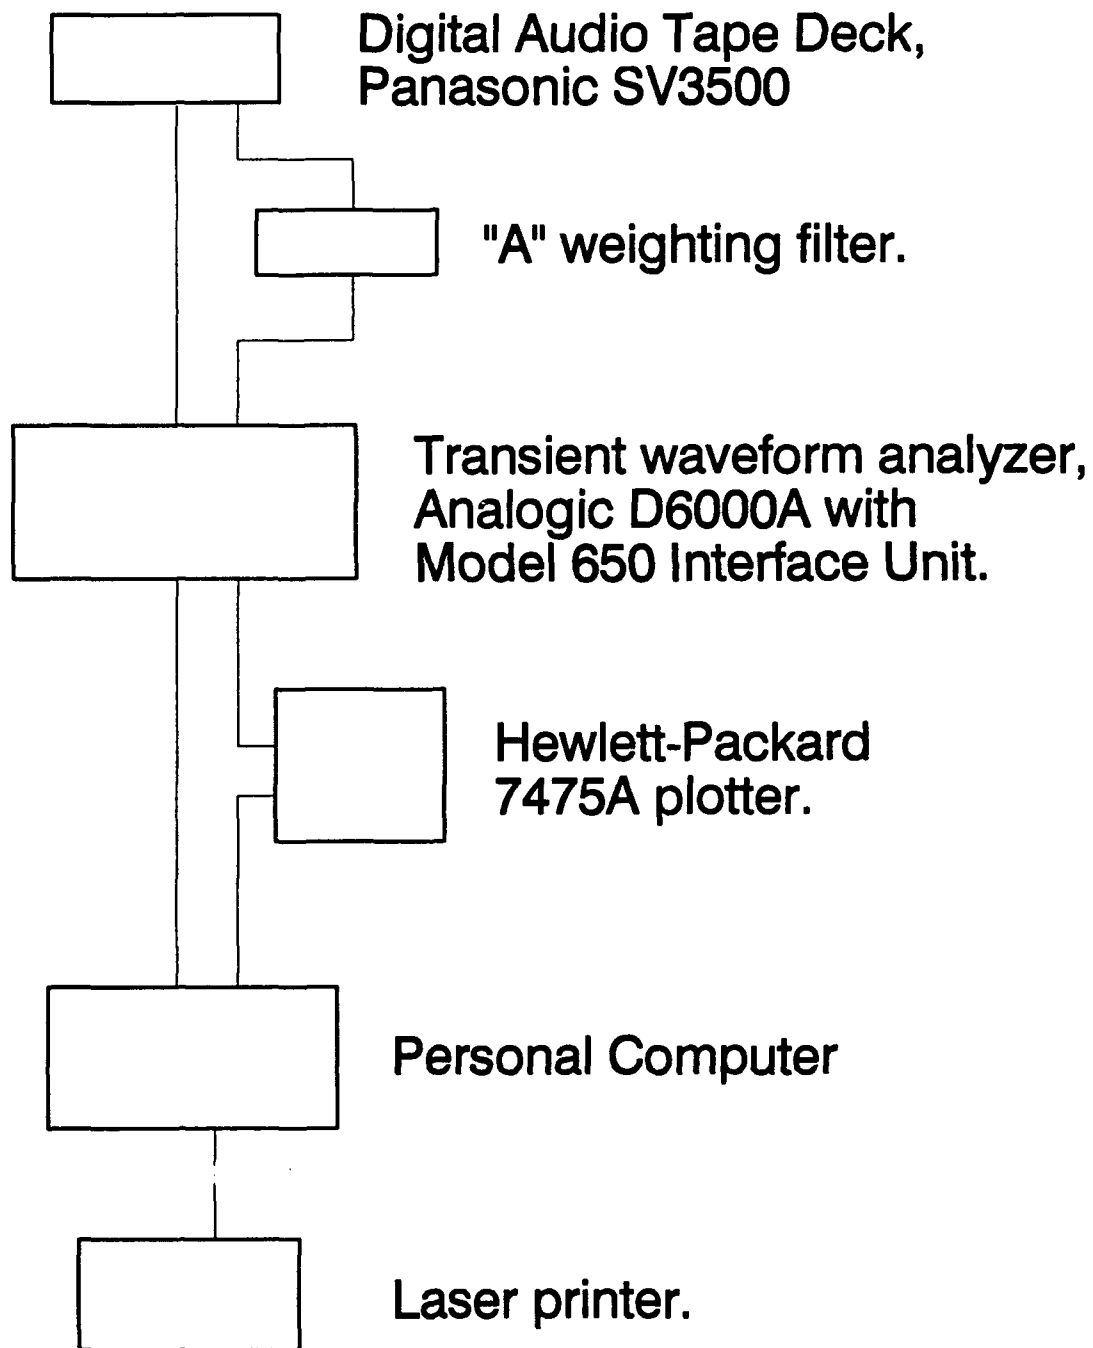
Digital Audio Tape Deck, Panasonic SV3500

"A" weighting filter.

Transient waveform analyzer, Analogic D6000A with Model 650 Interface Unit.

Hewlett-Packard 7475A plotter.

Personal Computer

Laser printer.